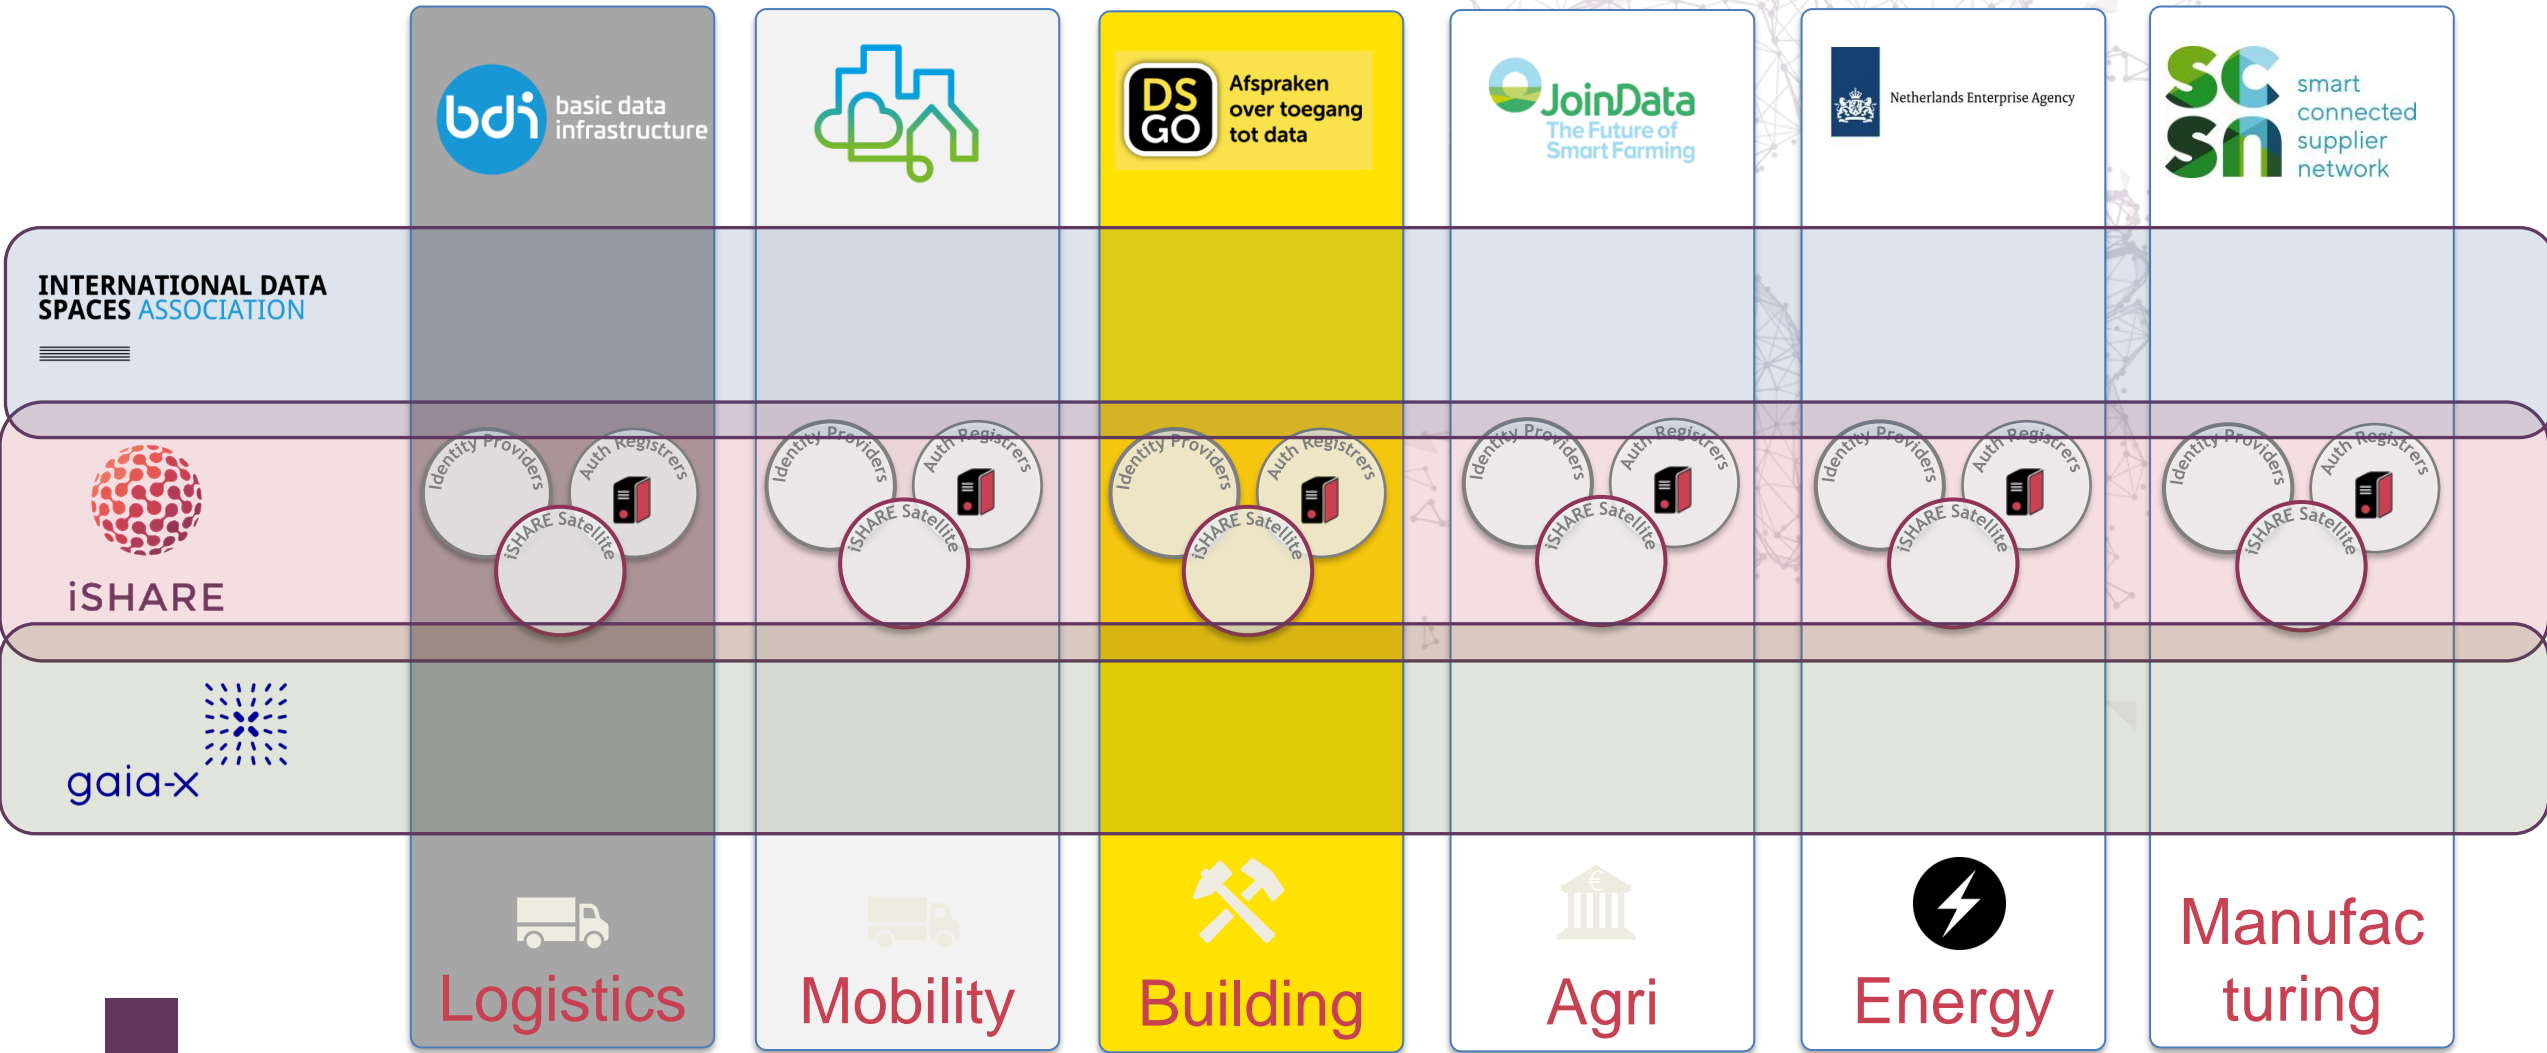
bdi basic data infrastructure

DS GO Afspraken over toegang tot data

JoinData The Future of Smart Farming

Netherlands Enterprise Agency

sc sn smart connected supplier network

INTERNATIONAL DATA SPACES ASSOCIATION

iSHARE

Identity Providers
Auth Registrers
iSHARE Satellite

Identity Providers
Auth Registrers
iSHARE Satellite

Identity Providers
Auth Registrers
iSHARE Satellite

Identity Providers
Auth Registrers
iSHARE Satellite

Identity Providers
Auth Registrers
iSHARE Satellite

Identity Providers
Auth Registrers
iSHARE Satellite

gaia-x

Logistics

Mobility

Building

Agri

Energy

Manufac turing